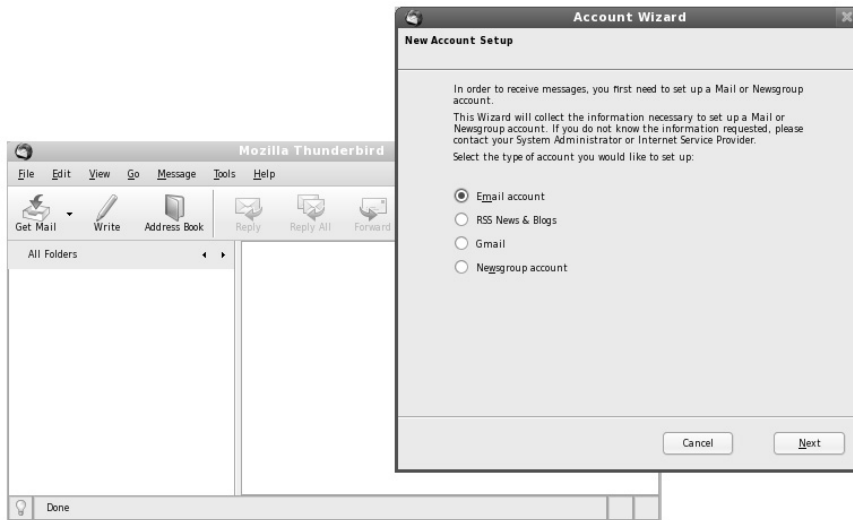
Account Wizard

New Account Setup

In order to receive messages, you first need to set up a Mail or Newsgroup account.

This Wizard will collect the information necessary to set up a Mail or Newsgroup account. If you do not know the information requested, please contact your System Administrator or Internet Service Provider.

Select the type of account you would like to set up:

Email account

RSS News & Blogs

Gmail

Newsgroup account

Cancel

Next

Mozilla Thunderbird

File Edit View Go Message Tools Help

Get Mail Write Address Book Reply Reply All Forward

All Folders

Done